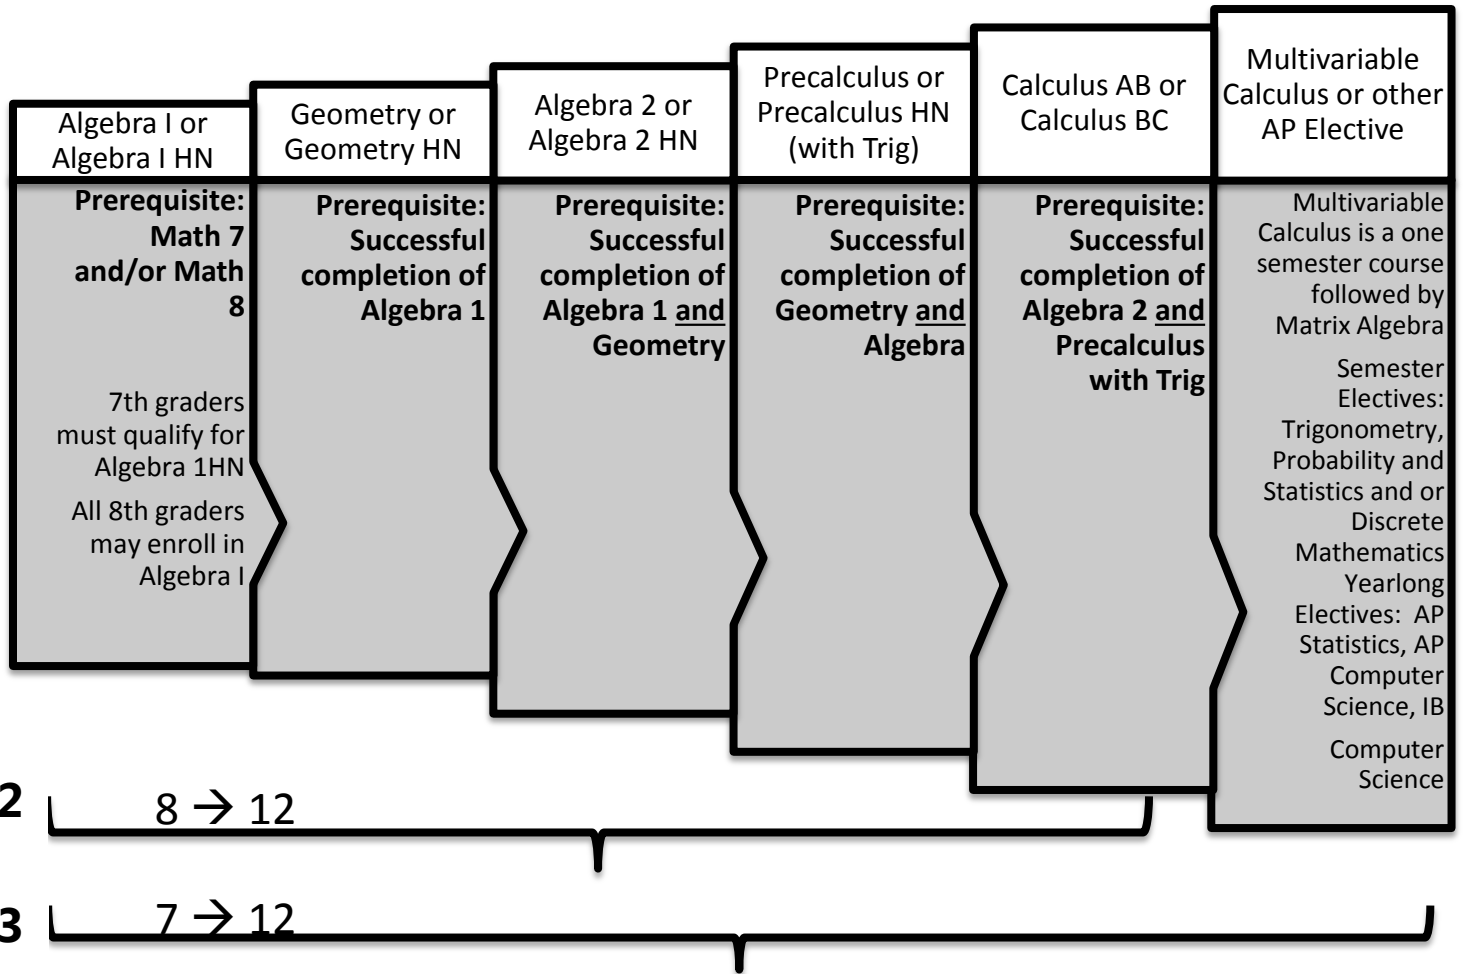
Algebra I or Algebra I HN

Prerequisite: Math 7 and/or Math 8

7th graders must qualify for Algebra 1HN

All 8th graders may enroll in Algebra I

Geometry or Geometry HN

Prerequisite: Successful completion of Algebra 1

Algebra 2 or Algebra 2 HN

Prerequisite: Successful completion of Algebra 1 and Geometry

Precalculus or Precalculus HN (with Trig)

Prerequisite: Successful completion of Geometry and Algebra

Calculus AB or Calculus BC

Prerequisite: Successful completion of Algebra 2 and Precalculus with Trig

Multivariable Calculus or other AP Elective

Multivariable Calculus is a one semester course followed by Matrix Algebra

Semester Electives: Trigonometry, Probability and Statistics and or Discrete Mathematics

Yearlong Electives: AP Statistics, AP Computer Science, IB

Computer Science

2 8 → 12

3 7 → 12